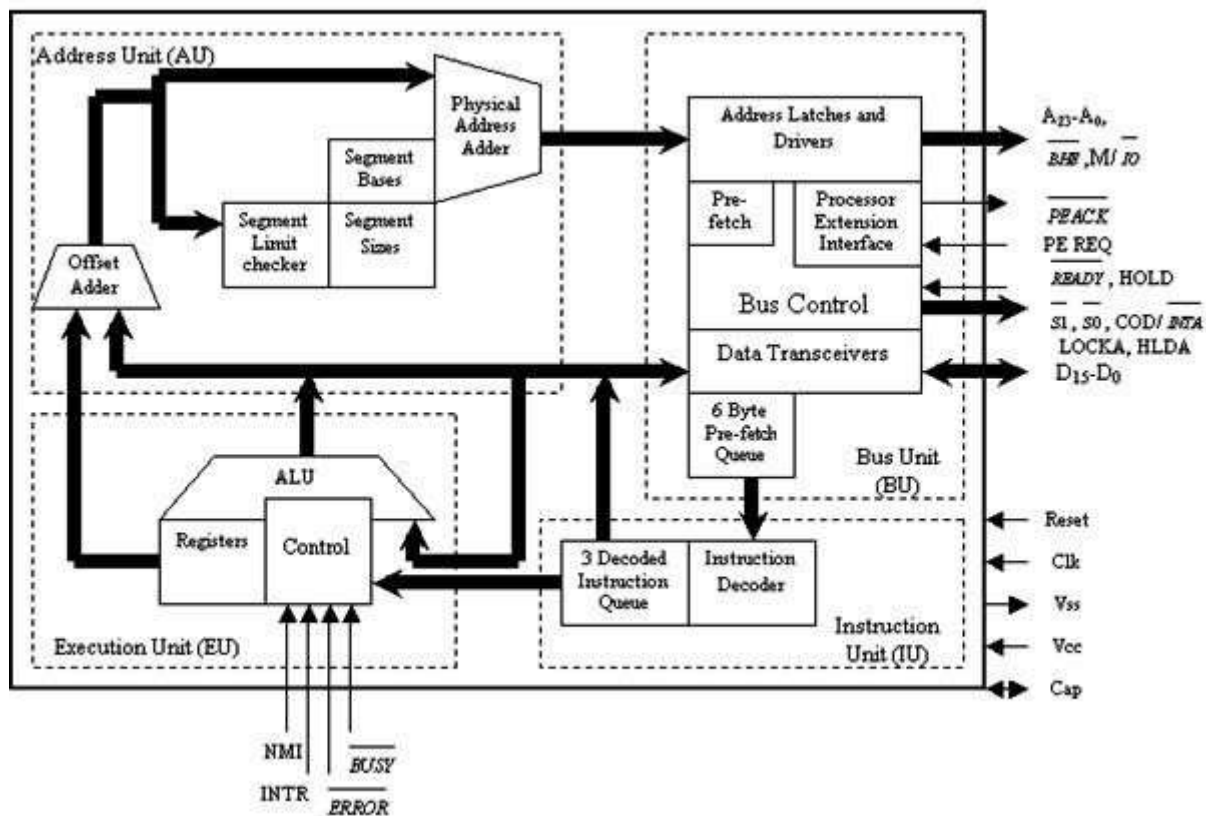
Address Unit (AU)

Physical Address Adder

Segment Bases

Segment Limit checker

Segment Sizes

Offset Adder

Address Latches and Drivers

Pre-fetch

Processor Extension Interface

Bus Control

Data Transceivers

6 Byte Pre-fetch Queue

Bus Unit (BU)

$A_{23}$-$A_0$, $\overline{BHE}$, M/$\overline{IO}$

$\overline{PEACK}$

PE REQ

$\overline{READY}$, HOLD

$\overline{S1}$, $\overline{S0}$, COD/$\overline{INTA}$

LOCKA, HLDA

$D_{15}$-$D_0$

ALU

Registers

Control

Execution Unit (EU)

3 Decoded Instruction Queue

Instruction Decoder

Instruction Unit (IU)

Reset

Clk

Vss

Vcc

Cap

NMI

INTR

$\overline{BUSY}$

$\overline{ERROR}$